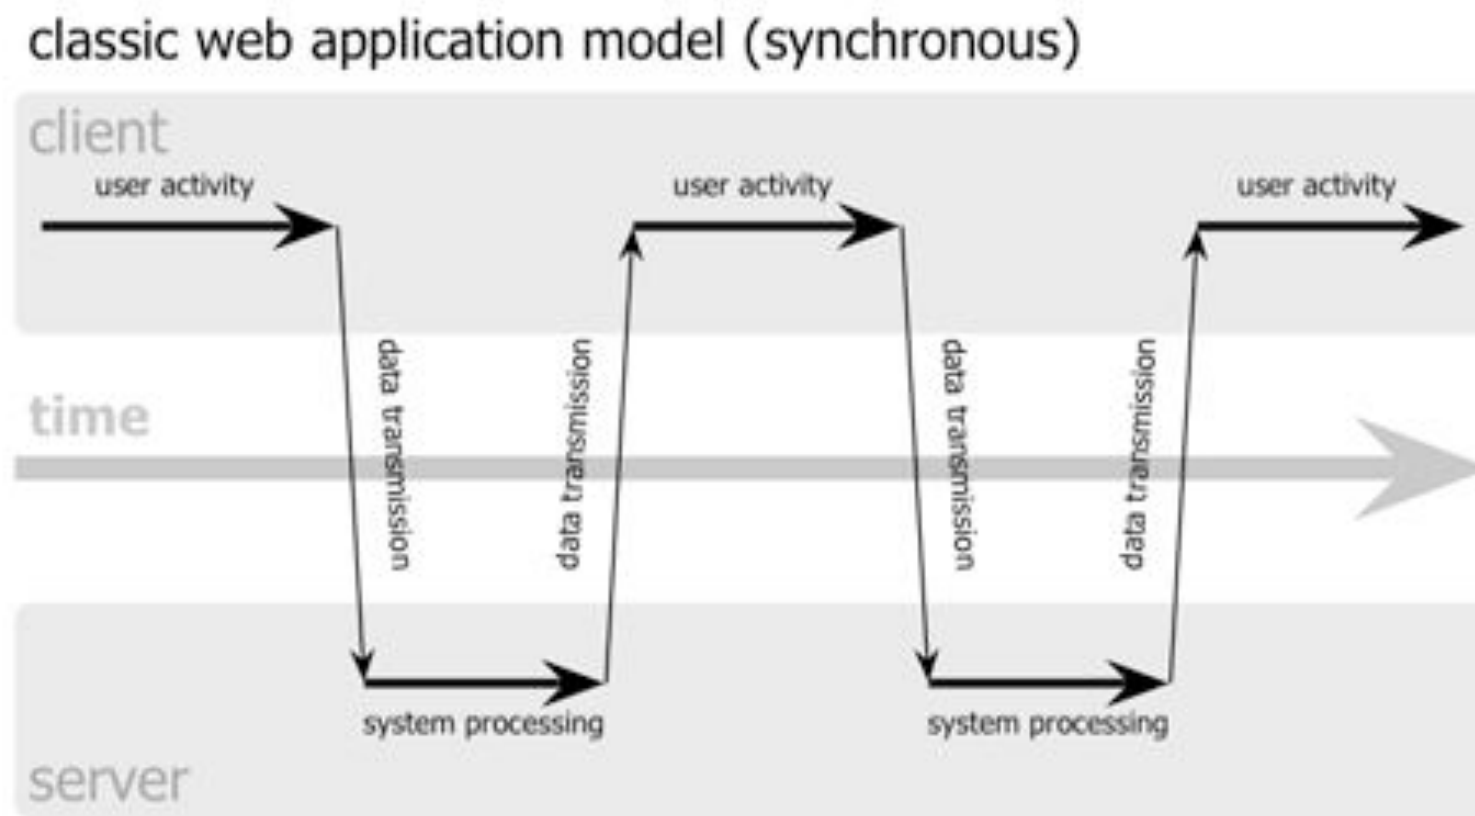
classic web application model (synchronous)

client

user activity

user activity

user activity

time

data transmission

data transmission

data transmission

data transmission

system processing

system processing

server